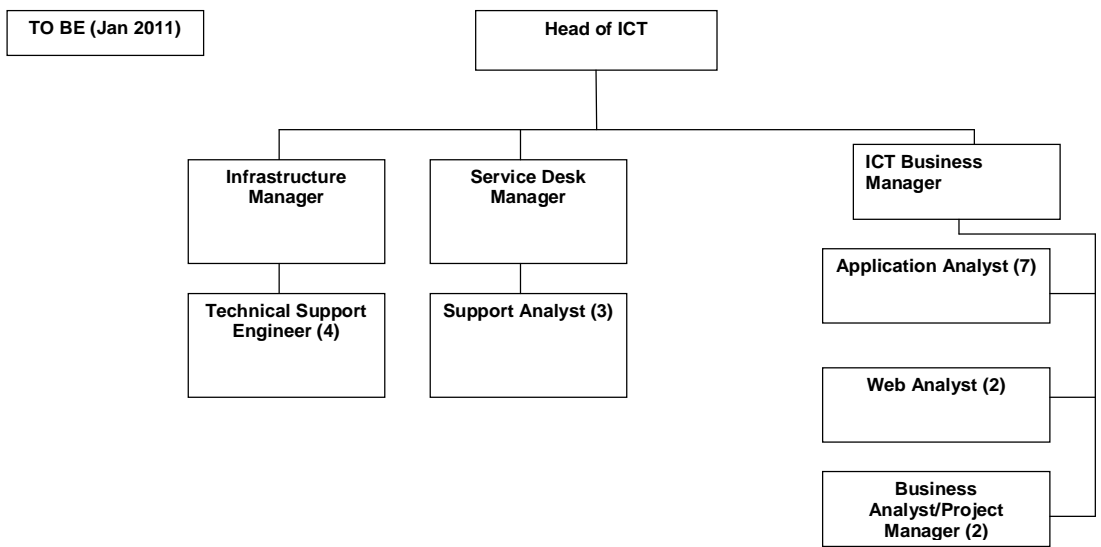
TO BE (Jan 2011)

Head of ICT

Infrastructure Manager

Service Desk Manager

ICT Business Manager

Technical Support Engineer (4)

Support Analyst (3)

Application Analyst (7)

Web Analyst (2)

Business Analyst/Project Manager (2)